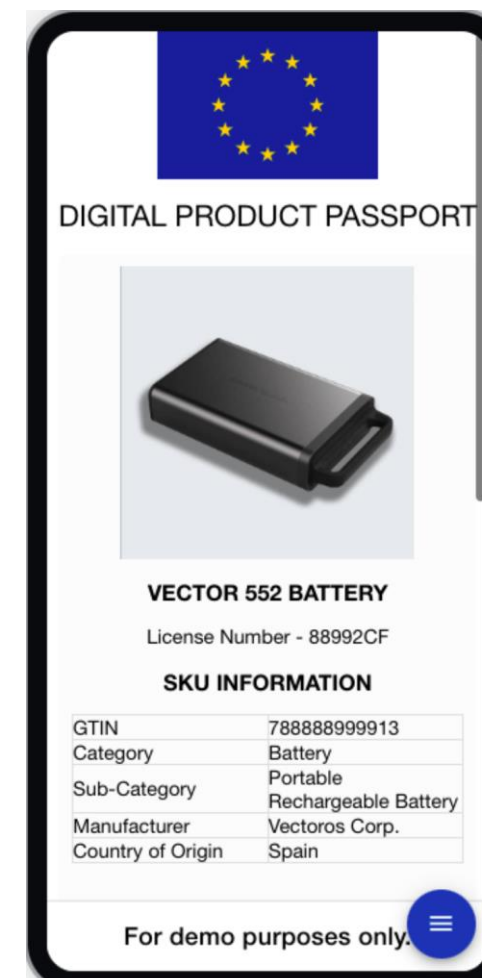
DIGITAL PRODUCT PASSPORT

VECTOR 552 BATTERY

License Number - 88992CF

SKU INFORMATION

| GTIN | 788888999913 |
|---|---|
| Category | Battery |
| Sub-Category | Portable Rechargeable Battery |
| Manufacturer | Vectoros Corp. |
| Country of Origin | Spain |

For demo purposes only.